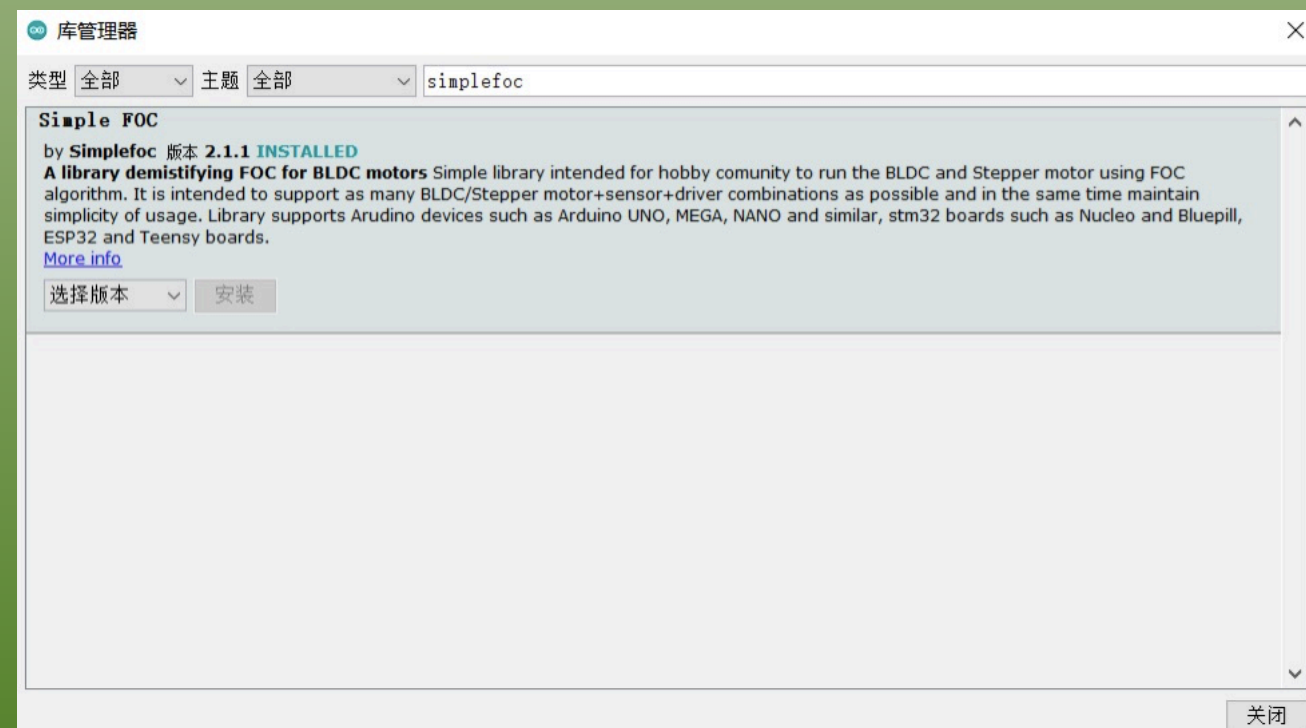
库管理器

类型 全部 主题 全部 simplefoc

Simple FOC

by Simplefoc 版本 2.1.1 INSTALLED
A library demistifying FOC for BLDC motors Simple library intended for hobby comunity to run the BLDC and Stepper motor using FOC algorithm. It is intended to support as many BLDC/Stepper motor+sensor+driver combinations as possible and in the same time maintain simplicity of usage. Library supports Arudino devices such as Arduino UNO, MEGA, NANO and similar, stm32 boards such as Nucleo and Bluepill, ESP32 and Teensy boards.
More info

选择版本 安装

关闭